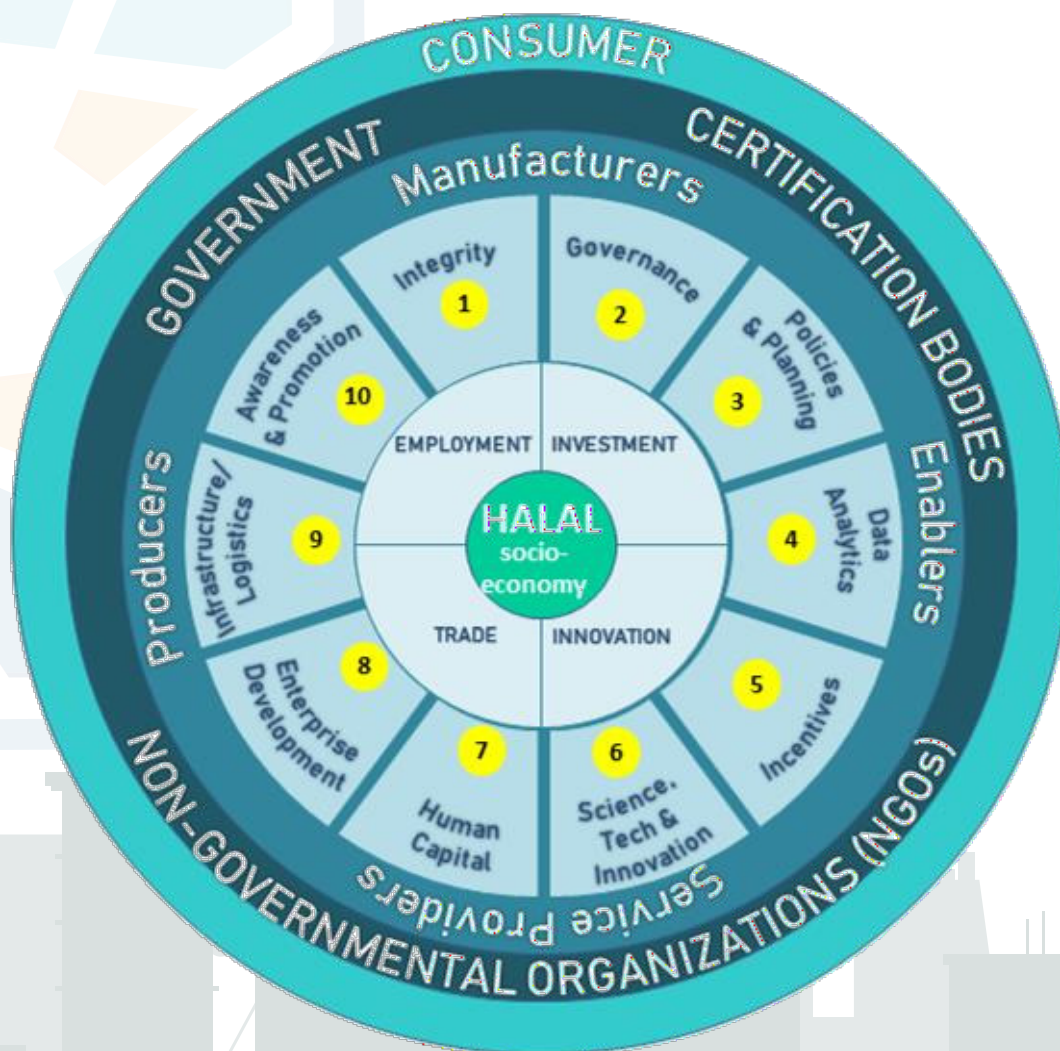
CONSUMER
GOVERNMENT
CERTIFICATION BODIES
NON-GOVERNMENTAL ORGANIZATIONS (NGOs)

Manufacturers
Enablers
Service Providers
Producers

Integrity 1
Governance 2
Policies & Planning 3
Data Analytics 4
Incentives 5
Science, Tech & Innovation 6
Human Capital 7
Enterprise Development 8
Infrastructure/ Logistics 9
Awareness & Promotion 10

EMPLOYMENT
INVESTMENT
TRADE
INNOVATION

HALAL
socio-economy